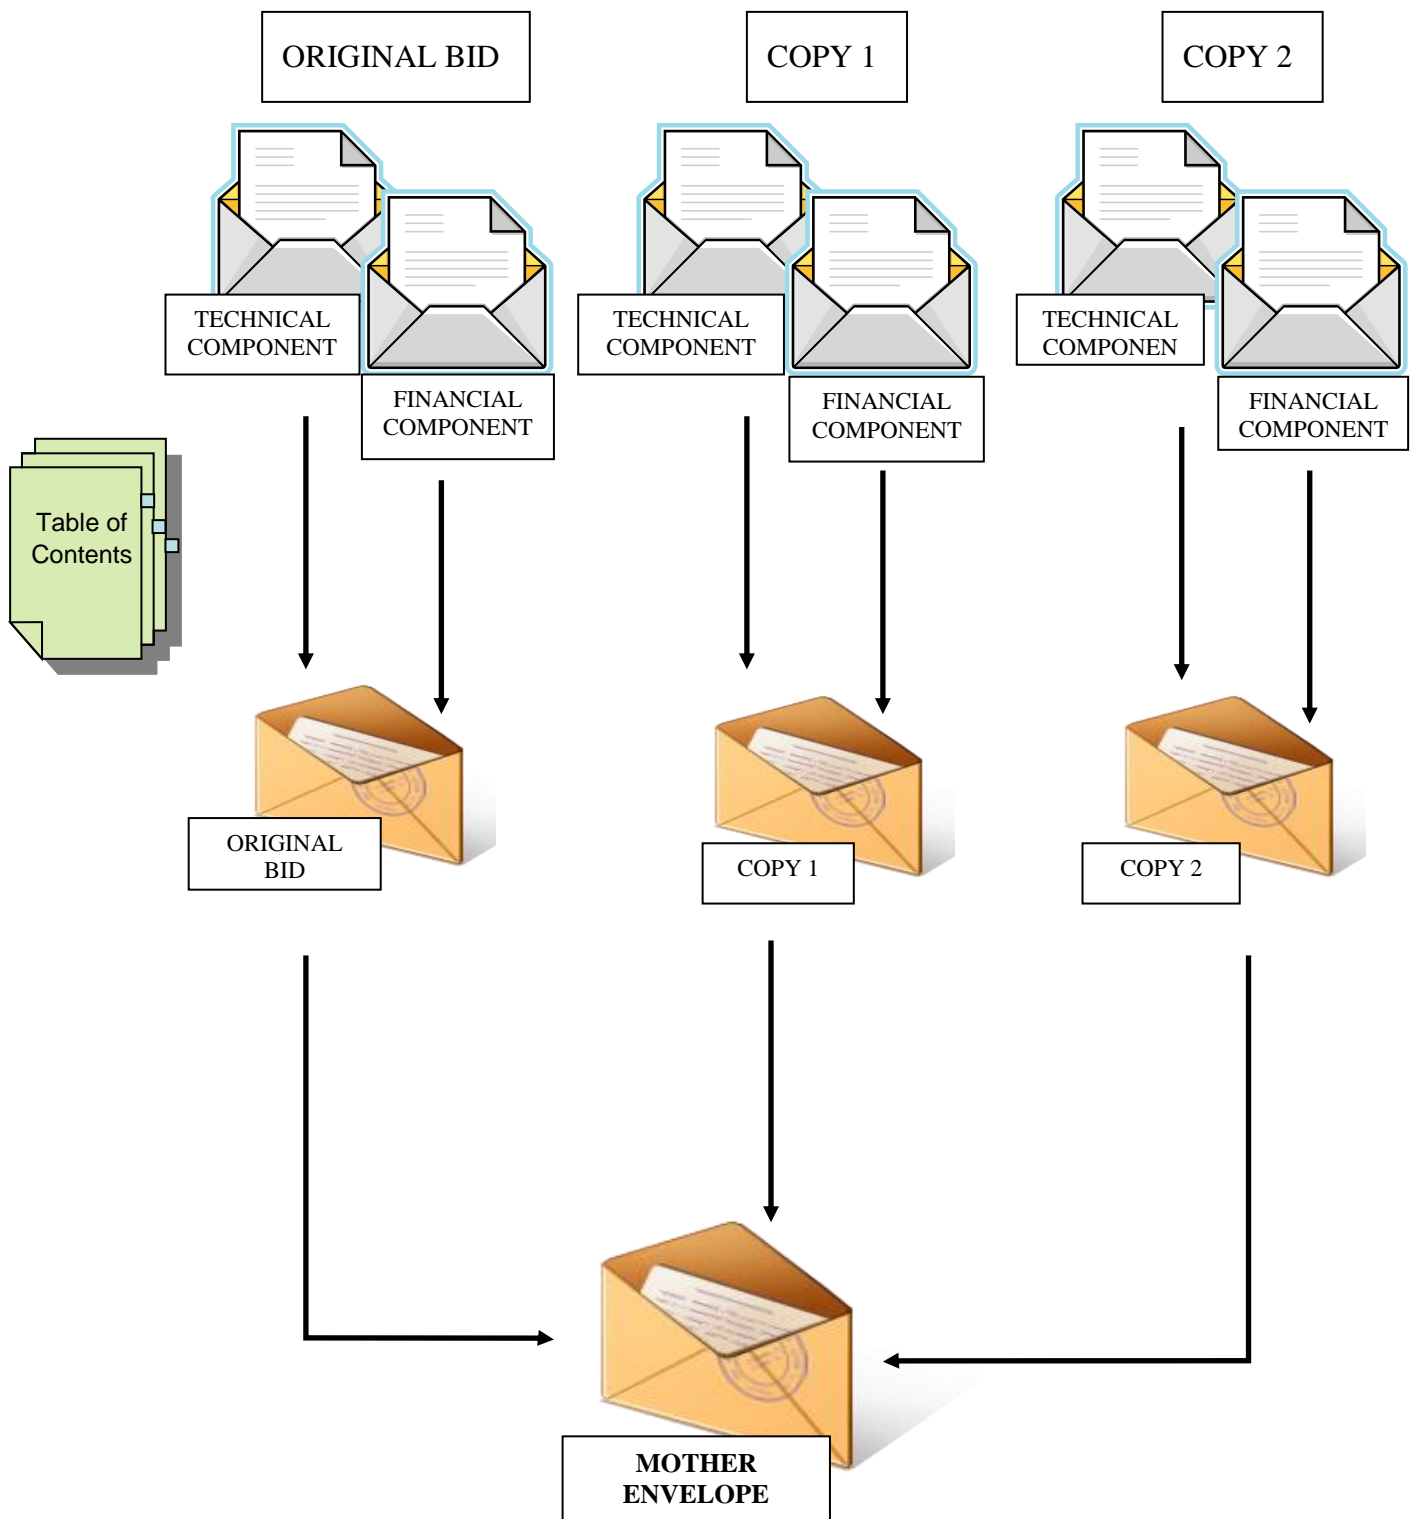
ORIGINAL BID

COPY 1

COPY 2

TECHNICAL COMPONENT

FINANCIAL COMPONENT

TECHNICAL COMPONENT

FINANCIAL COMPONENT

TECHNICAL COMPONEN

FINANCIAL COMPONENT

Table of Contents

ORIGINAL BID

COPY 1

COPY 2

MOTHER ENVELOPE